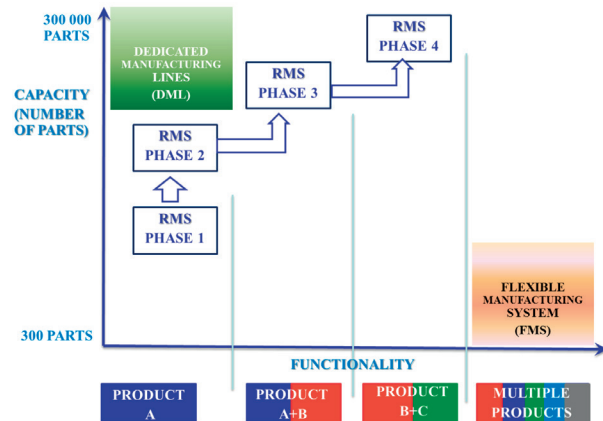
300 000 PARTS

DEDICATED MANUFACTURING LINES (DML)

RMS PHASE 4

RMS PHASE 3

CAPACITY (NUMBER OF PARTS)

RMS PHASE 2

RMS PHASE 1

FLEXIBLE MANUFACTURING SYSTEM (FMS)

300 PARTS

FUNCTIONALITY

PRODUCT A

PRODUCT A+B

PRODUCT B+C

MULTIPLE PRODUCTS